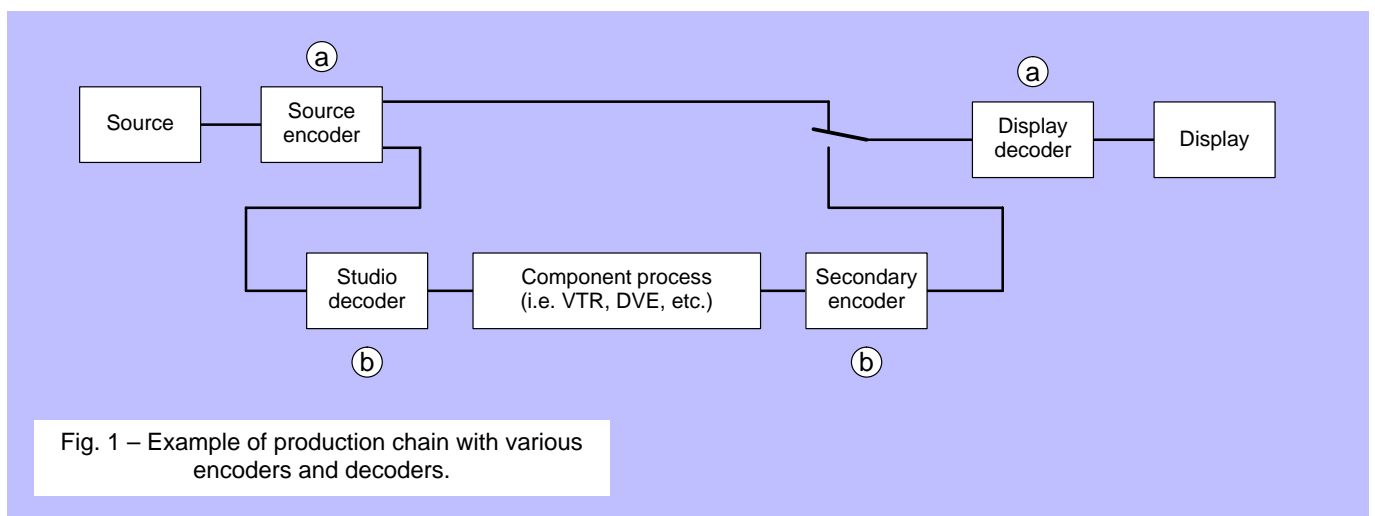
a

Source

Source encoder

a

Display decoder

Display

Studio decoder

Component process (i.e. VTR, DVE, etc.)

Secondary encoder

b

b

Fig. 1 – Example of production chain with various encoders and decoders.